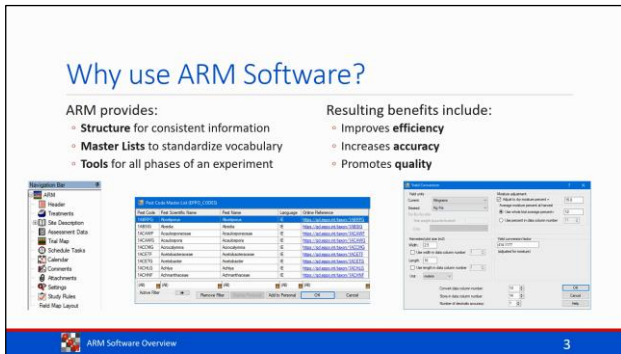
Why use ARM Software?

ARM provides:

- **Structure** for consistent information
- **Master Lists** to standardize vocabulary
- **Tools** for all phases of an experiment

Resulting benefits include:

- Improves **efficiency**
- Increases **accuracy**
- Promotes **quality**

Navigation Bar
ARM
Header
Treatments
Site Description
Assessment Data
Trial Map
Schedule Tasks
Calendar
Comments
Attachments
Settings
Study Rules
Field Map Layout

Pest Code Master List (EPPO_CODES)

| Pest Code | Pest Scientific Name | Pest Name | Language | Online Reference |
|---|---|---|---|---|
| 1NMBPG | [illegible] | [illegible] | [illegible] | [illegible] |
| 1ABIG | Abelia | Abelia | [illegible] | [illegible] |
| 1ACAAF | Acaulosporaceae | Acaulosporaceae | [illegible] | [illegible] |
| 1ACAWS | Acaulospora | Acaulospora | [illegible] | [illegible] |
| 1ACHMG | Acaulospora | Acaulospora | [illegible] | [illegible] |
| 1ACETF | Acetobacteraceae | Acetobacteraceae | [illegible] | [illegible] |
| 1ACETG | Acetobacter | Acetobacter | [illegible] | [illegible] |
| 1ACHLG | Achlya | Achlya | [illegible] | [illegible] |
| 1ACHMF | Achnanthaceae | Achnanthaceae | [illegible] | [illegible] |

Active Filter
Remove Filter
Add to Personal
OK
Cancel

Yield Conversion
Yield units
Current
Desired
Moisture adjustment
Adjust to the moisture percent
Use whole field average percent
Use percent in data column number
Yield conversion factor
Convert data column number
Store in data column number
Number of decimals accuracy
OK
Cancel
Help

ARM Software Overview

3